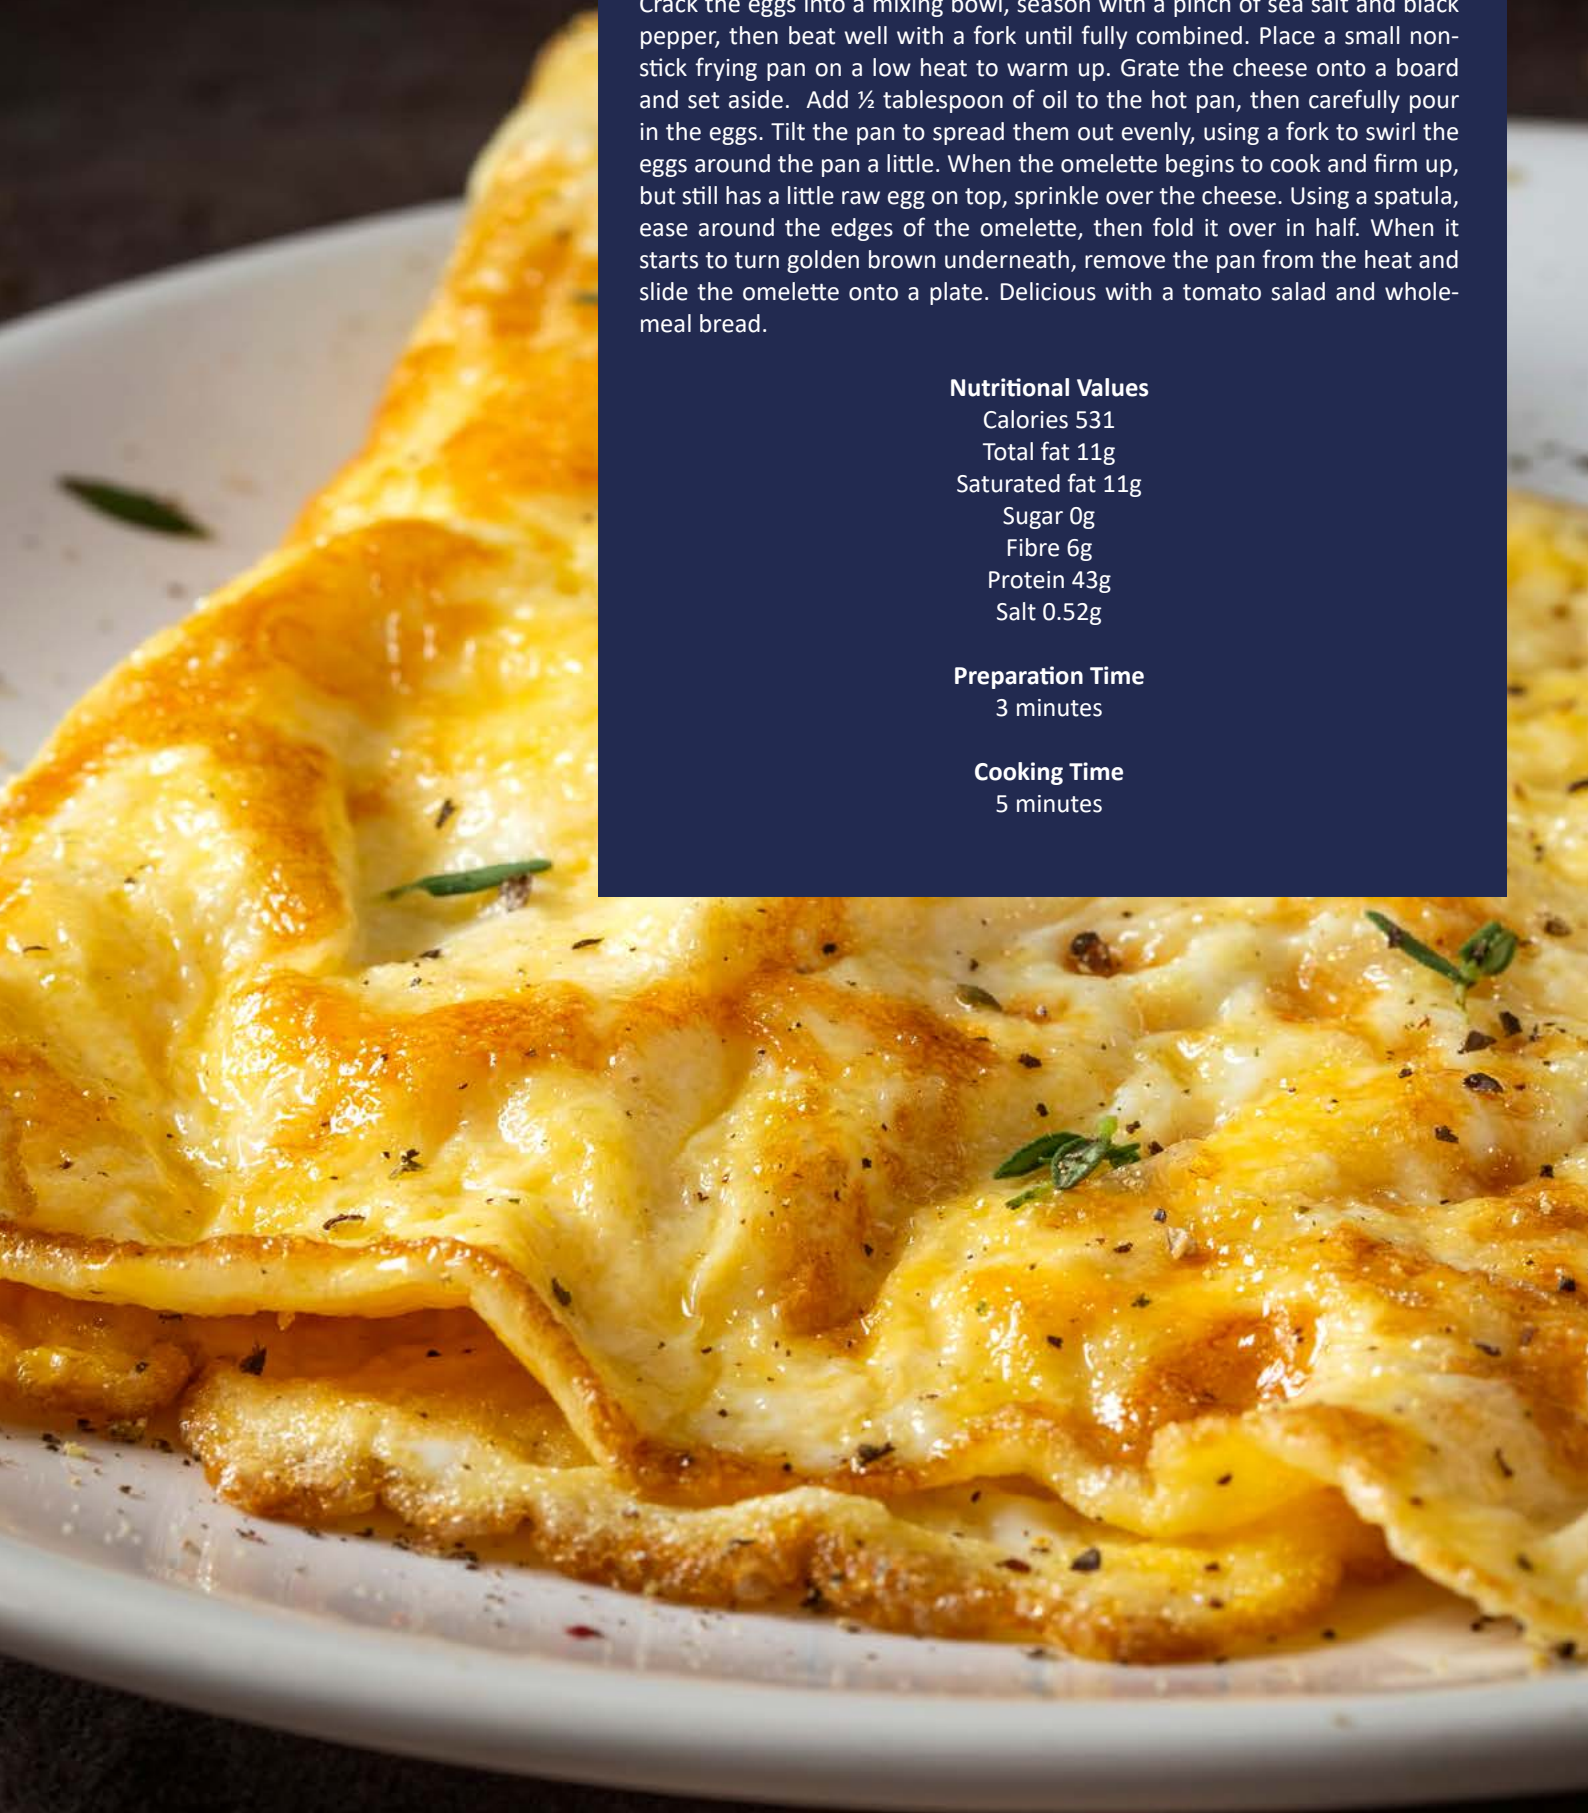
Crack the eggs into a mixing bowl, season with a pinch of sea salt and black pepper, then beat well with a fork until fully combined. Place a small non-stick frying pan on a low heat to warm up. Grate the cheese onto a board and set aside. Add ½ tablespoon of oil to the hot pan, then carefully pour in the eggs. Tilt the pan to spread them out evenly, using a fork to swirl the eggs around the pan a little. When the omelette begins to cook and firm up, but still has a little raw egg on top, sprinkle over the cheese. Using a spatula, ease around the edges of the omelette, then fold it over in half. When it starts to turn golden brown underneath, remove the pan from the heat and slide the omelette onto a plate. Delicious with a tomato salad and wholemeal bread.

**Nutritional Values**
Calories 531
Total fat 11g
Saturated fat 11g
Sugar 0g
Fibre 6g
Protein 43g
Salt 0.52g

**Preparation Time**
3 minutes

**Cooking Time**
5 minutes